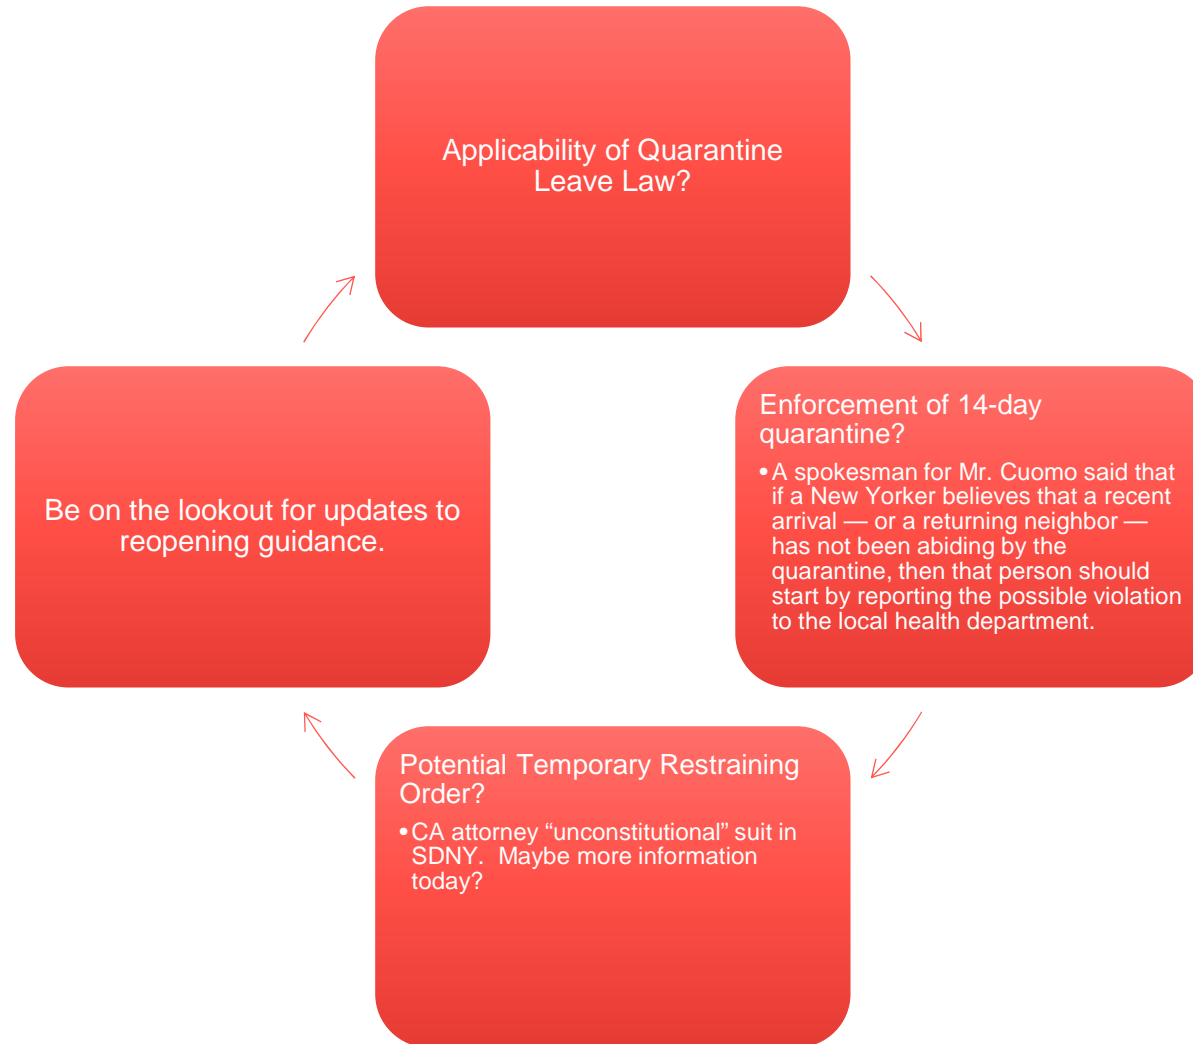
Applicability of Quarantine Leave Law?

Enforcement of 14-day quarantine?

• A spokesman for Mr. Cuomo said that if a New Yorker believes that a recent arrival — or a returning neighbor — has not been abiding by the quarantine, then that person should start by reporting the possible violation to the local health department.

Potential Temporary Restraining Order?

• CA attorney “unconstitutional” suit in SDNY. Maybe more information today?

Be on the lookout for updates to reopening guidance.